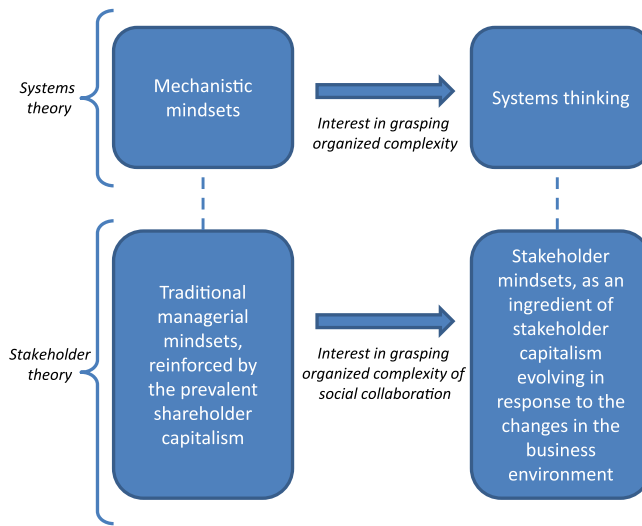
Systems theory

Mechanistic mindsets

Interest in grasping organized complexity

Systems thinking

Stakeholder theory

Traditional managerial mindsets, reinforced by the prevalent shareholder capitalism

Interest in grasping organized complexity of social collaboration

Stakeholder mindsets, as an ingredient of stakeholder capitalism evolving in response to the changes in the business environment